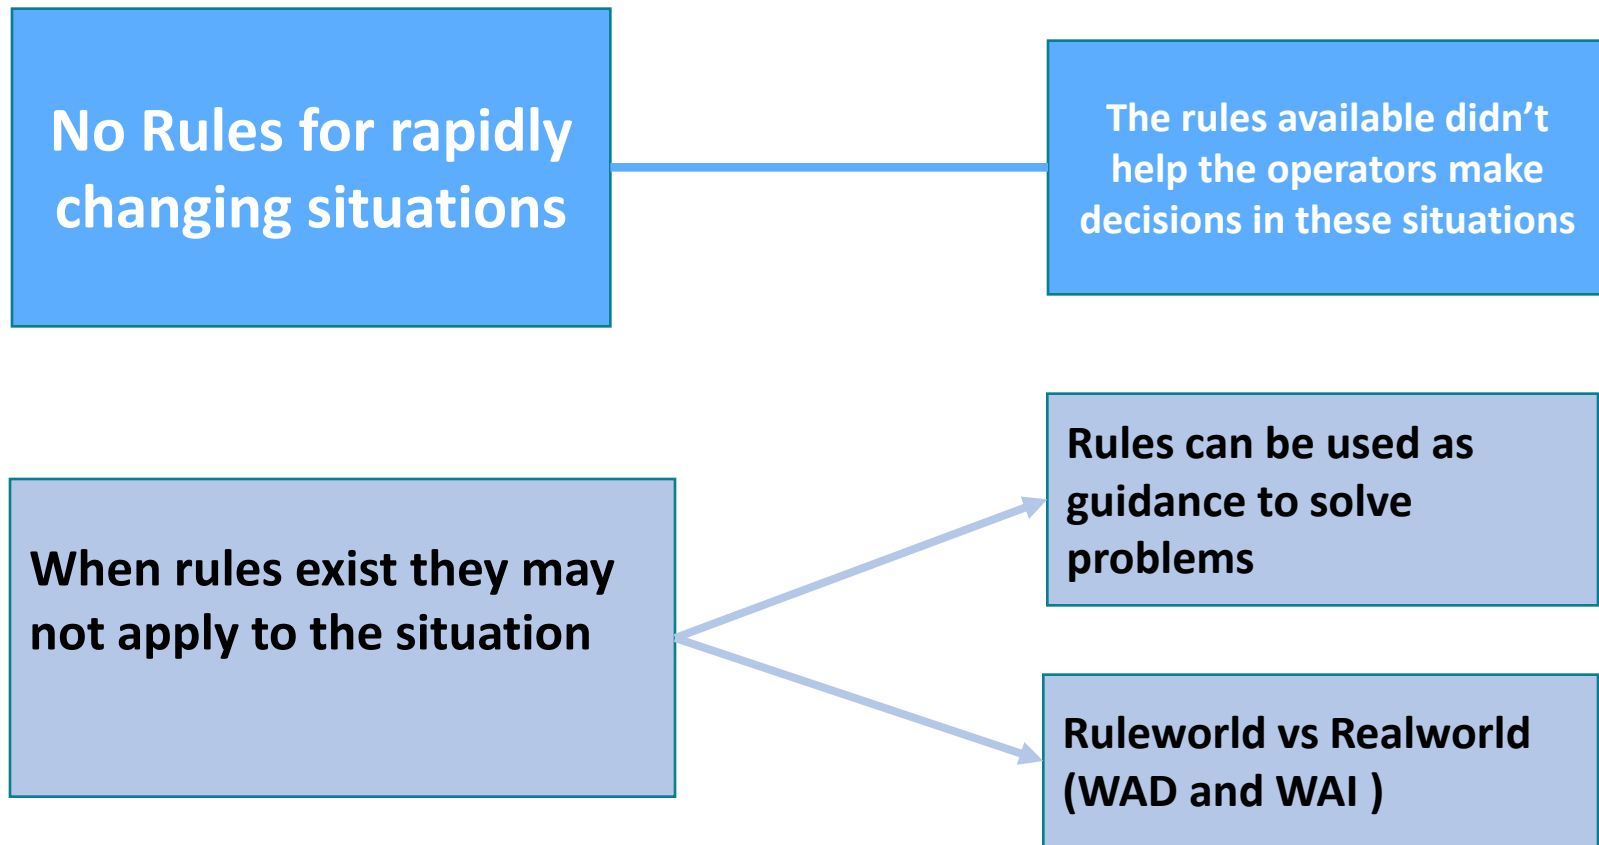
No Rules for rapidly changing situations

The rules available didn't help the operators make decisions in these situations

When rules exist they may not apply to the situation

Rules can be used as guidance to solve problems

Ruleworld vs Realworld (WAD and WAI )